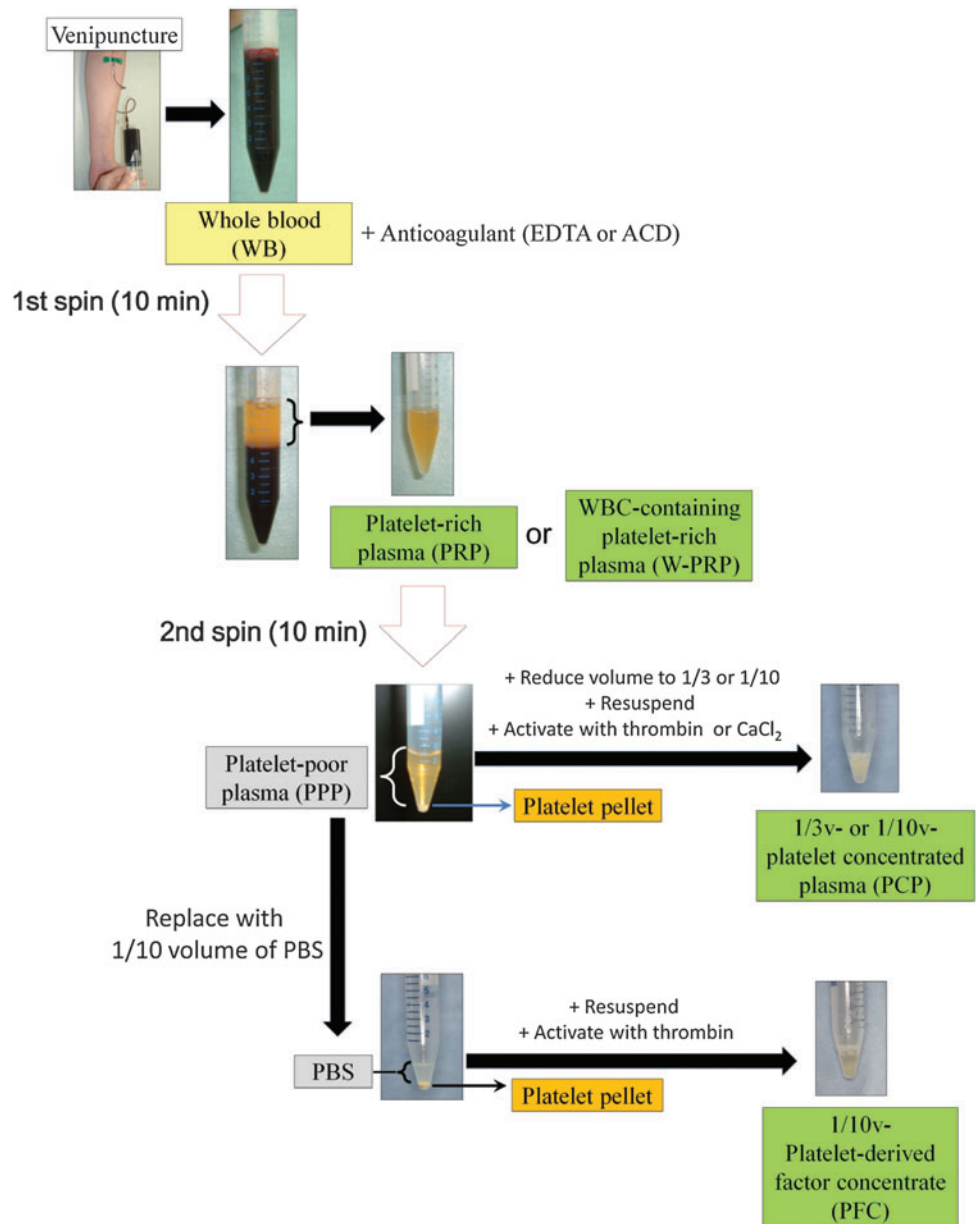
Venipuncture

Whole blood (WB)

+ Anticoagulant (EDTA or ACD)

1st spin (10 min)

Platelet-rich plasma (PRP)

or

WBC-containing platelet-rich plasma (W-PRP)

2nd spin (10 min)

+ Reduce volume to 1/3 or 1/10
+ Resuspend
+ Activate with thrombin or $CaCl_2$

Platelet-poor plasma (PPP)

Platelet pellet

1/3v- or 1/10v-platelet concentrated plasma (PCP)

Replace with 1/10 volume of PBS

+ Resuspend
+ Activate with thrombin

PBS

Platelet pellet

1/10v-Platelet-derived factor concentrate (PFC)